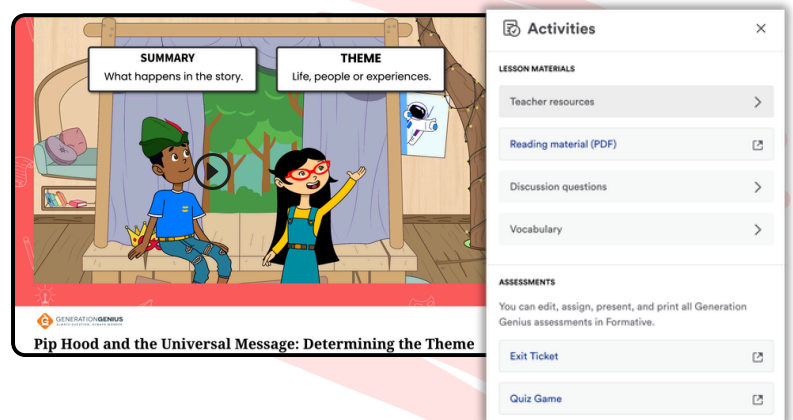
SUMMARY
What happens in the story.

THEME
Life, people or experiences.

GENERATION GENIUS

Pip Hood and the Universal Message: Determining the Theme

Activities

LESSON MATERIALS

Teacher resources

Reading material (PDF)

Discussion questions

Vocabulary

ASSESSMENTS

You can edit, assign, present, and print all Generation Genius assessments in Formative.

Exit Ticket

Quiz Game